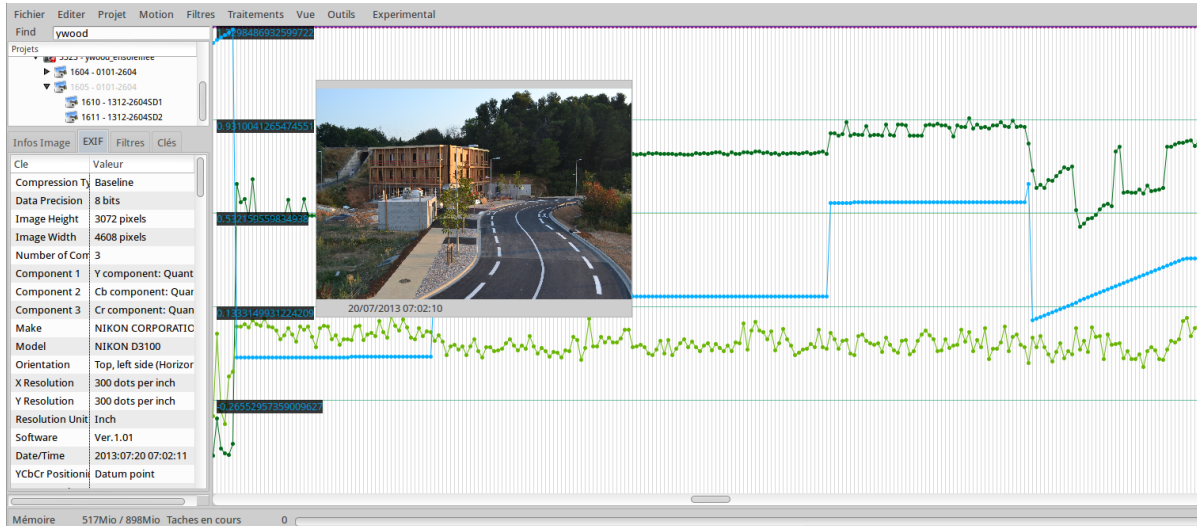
Fichier Editer Projet Motion Filtres Traitements Vue Outils Experimental

Find ywood

Projets
5325 - ywood_ensemble
1604 - 0101-2604
1605 - 0101-2604
1610 - 1312-2604SD1
1611 - 1312-2604SD2

Infos Image EXIF Filtres Clés

| Cle | Valeur |
|---|---|
| Compression Ty | Baseline |
| Data Precision | 8 bits |
| Image Height | 3072 pixels |
| Image Width | 4608 pixels |
| Number of Com | 3 |
| Component 1 | Y component: Quant |
| Component 2 | Cb component: Quar |
| Component 3 | Cr component: Quan |
| Make | NIKON CORPORATIC |
| Model | NIKON D3100 |
| Orientation | Top, left side (Horizor |
| X Resolution | 300 dots per inch |
| Y Resolution | 300 dots per inch |
| Resolution Unit | Inch |
| Software | Ver.1.01 |
| Date/Time | 2013:07:20 07:02:11 |
| YCbCr Positioni | Datum point |

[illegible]984869325997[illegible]
0.931004126547455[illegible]
0.532159559834938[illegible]
0.133314993122420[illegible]
-0.265529573590096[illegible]

20/07/2013 07:02:10

Mémoire 517Mio / 898Mio Taches en cours 0